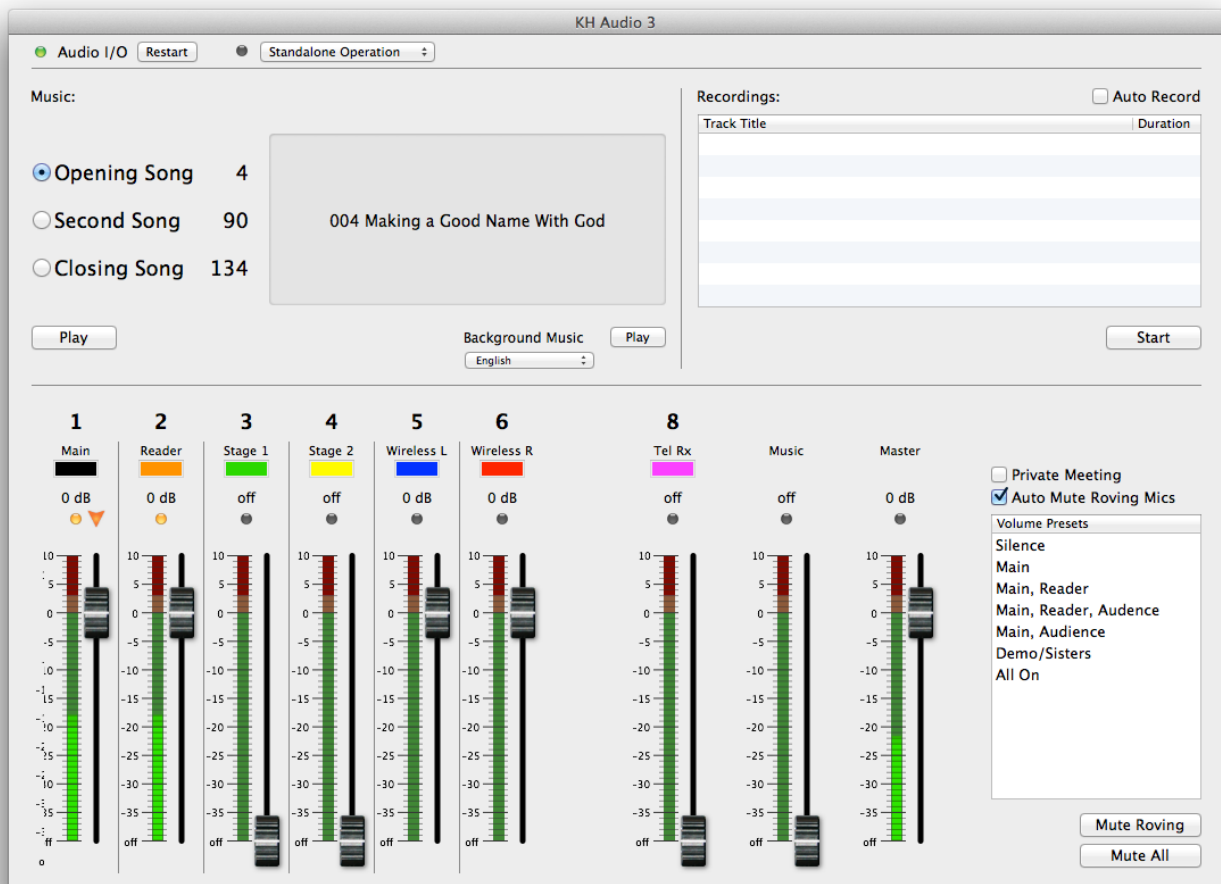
KH Audio 3

Audio I/O Restart Standalone Operation

Music:

Opening Song 4
Second Song 90
Closing Song 134

004 Making a Good Name With God

Play

Background Music Play
English

Recordings: Auto Record

| Track Title | Duration |
|---|---|

Start

1 Main 0 dB
2 Reader 0 dB
3 Stage 1 off
4 Stage 2 off
5 Wireless L 0 dB
6 Wireless R 0 dB
8 Tel Rx off
Music off
Master 0 dB

10 5 0 -5 -10 -15 -20 -25 -30 -35 off

Private Meeting
Auto Mute Roving Mics

Volume Presets
Silence
Main
Main, Reader
Main, Reader, Audence
Main, Audience
Demo/Sisters
All On

Mute Roving
Mute All